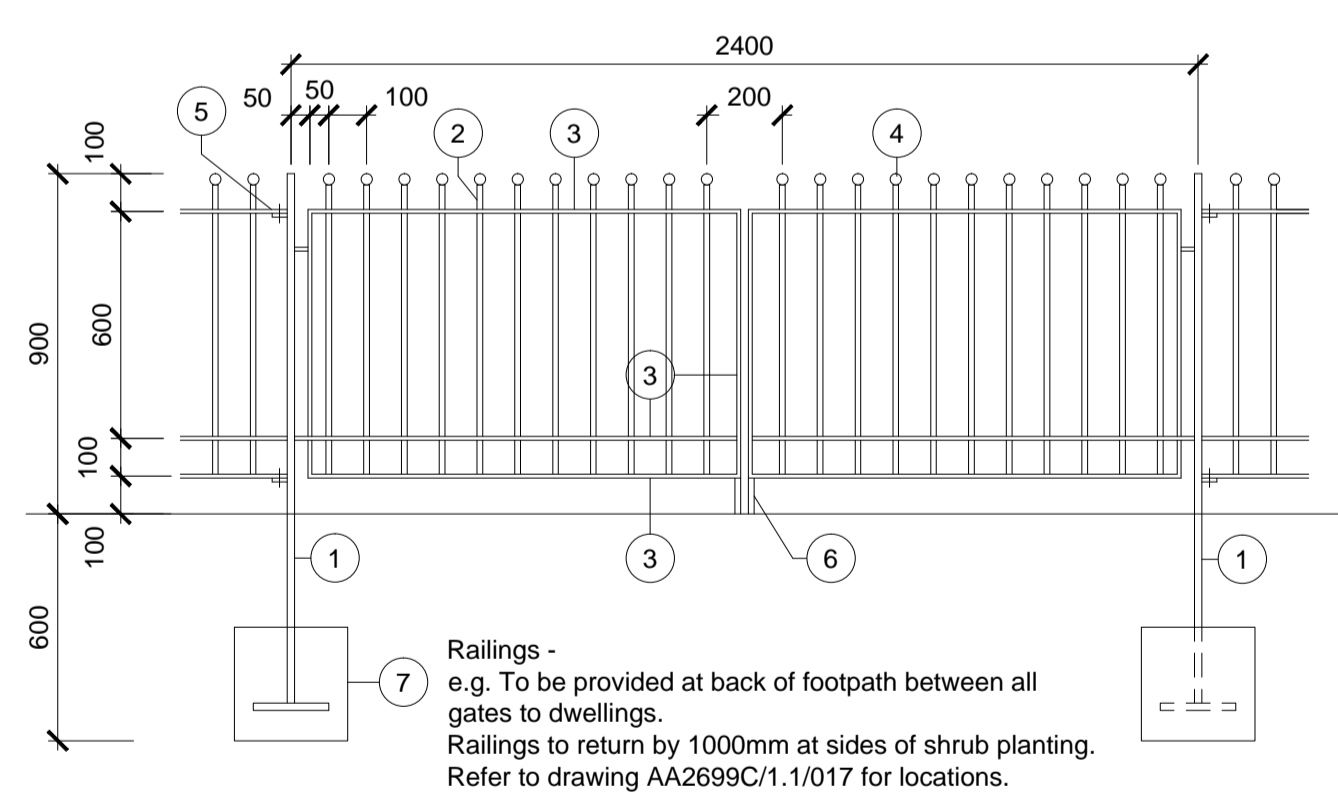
2400

50 50 100 200

5 2 3 4

100

900 600

3

100

100

100

600

1 3 6 1

7

Railings -
e.g. To be provided at back of footpath between all gates to dwellings.
Railings to return by 1000mm at sides of shrub planting.
Refer to drawing AA2699C/1.1/017 for locations.